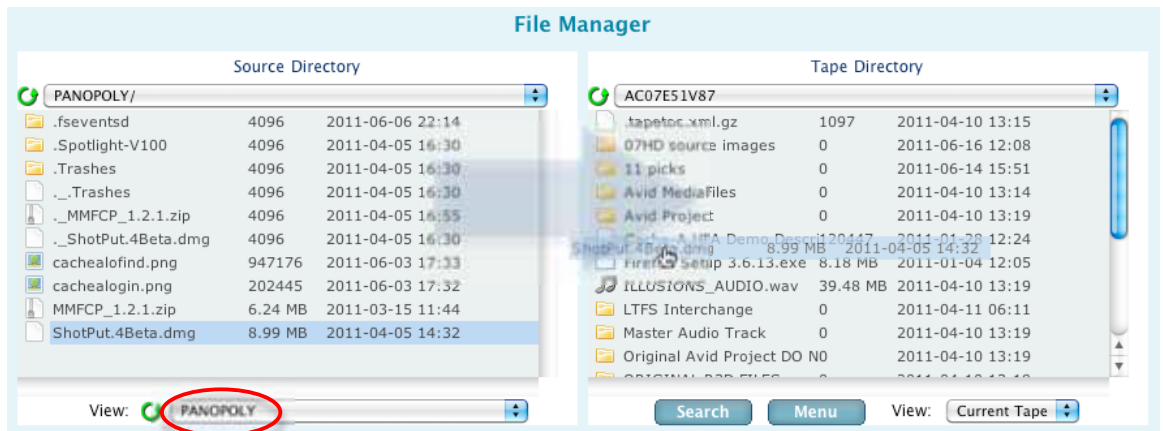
File Manager

Source Directory

PANOPOLY/

| | | |
|---|---|---|
| .fseventsd | 4096 | 2011-06-06 22:14 |
| .Spotlight-V100 | 4096 | 2011-04-05 16:30 |
| .Trashes | 4096 | 2011-04-05 16:30 |
| ._.Trashes | 4096 | 2011-04-05 16:30 |
| ._MMFCP_1.2.1.zip | 4096 | 2011-04-05 16:55 |
| ._ShotPut.4Beta.dmg | 4096 | 2011-04-05 16:30 |
| cachealofind.png | 947176 | 2011-06-03 17:33 |
| cachealogin.png | 202445 | 2011-06-03 17:32 |
| MMFCP_1.2.1.zip | 6.24 MB | 2011-03-15 11:44 |
| ShotPut.4Beta.dmg | 8.99 MB | 2011-04-05 14:32 |

View: PANOPOLY

Tape Directory

AC07E51V87

| | | |
|---|---|---|
| .tapetoc.xml.gz | 1097 | 2011-04-10 13:15 |
| 07HD source images | 0 | 2011-06-16 12:08 |
| 11 picks | 0 | 2011-06-14 15:51 |
| Avid MediaFiles | 0 | 2011-04-10 13:14 |
| Avid Project | 0 | 2011-04-10 13:19 |
| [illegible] A UFA Demo Descri | 120447 | 2011-01-28 12:24 |
| Firefox Setup 3.6.13.exe | 8.18 MB | 2011-01-04 12:05 |
| ILLUSIONS_AUDIO.wav | 39.48 MB | 2011-04-10 13:19 |
| LTFS Interchange | 0 | 2011-04-11 06:11 |
| Master Audio Track | 0 | 2011-04-10 13:19 |
| Original Avid Project DO | N0 | 2011-04-10 13:19 |
| ORIGINAL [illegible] | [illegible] | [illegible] |

ShotPut.4Beta.dmg 8.99 MB 2011-04-05 14:32

Search Menu View: Current Tape